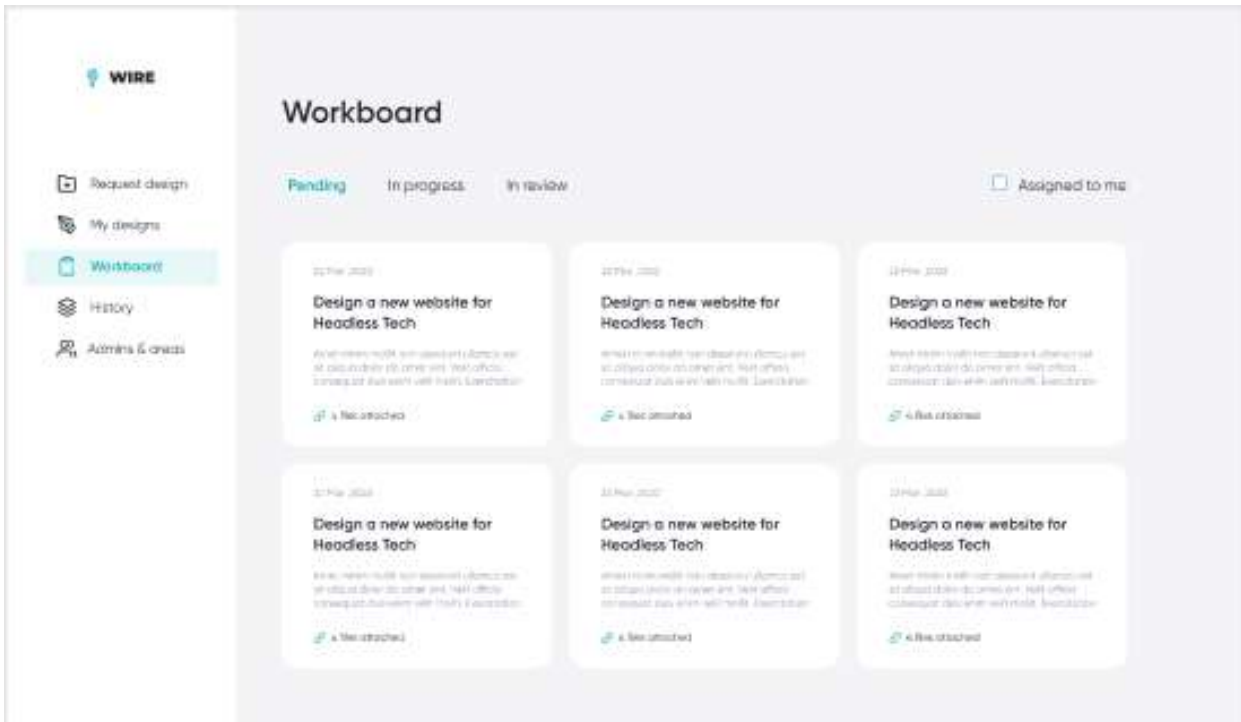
WIRE

Request design
My designs
Workboard
History
Admins & areas

Workboard

Pending
In progress
In review

Assigned to me

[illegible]

Design a new website for Headless Tech

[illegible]

4 files attached

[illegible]

Design a new website for Headless Tech

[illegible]

4 files attached

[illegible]

Design a new website for Headless Tech

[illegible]

4 files attached

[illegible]

Design a new website for Headless Tech

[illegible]

4 files attached

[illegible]

Design a new website for Headless Tech

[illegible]

4 files attached

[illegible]

Design a new website for Headless Tech

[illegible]

4 files attached